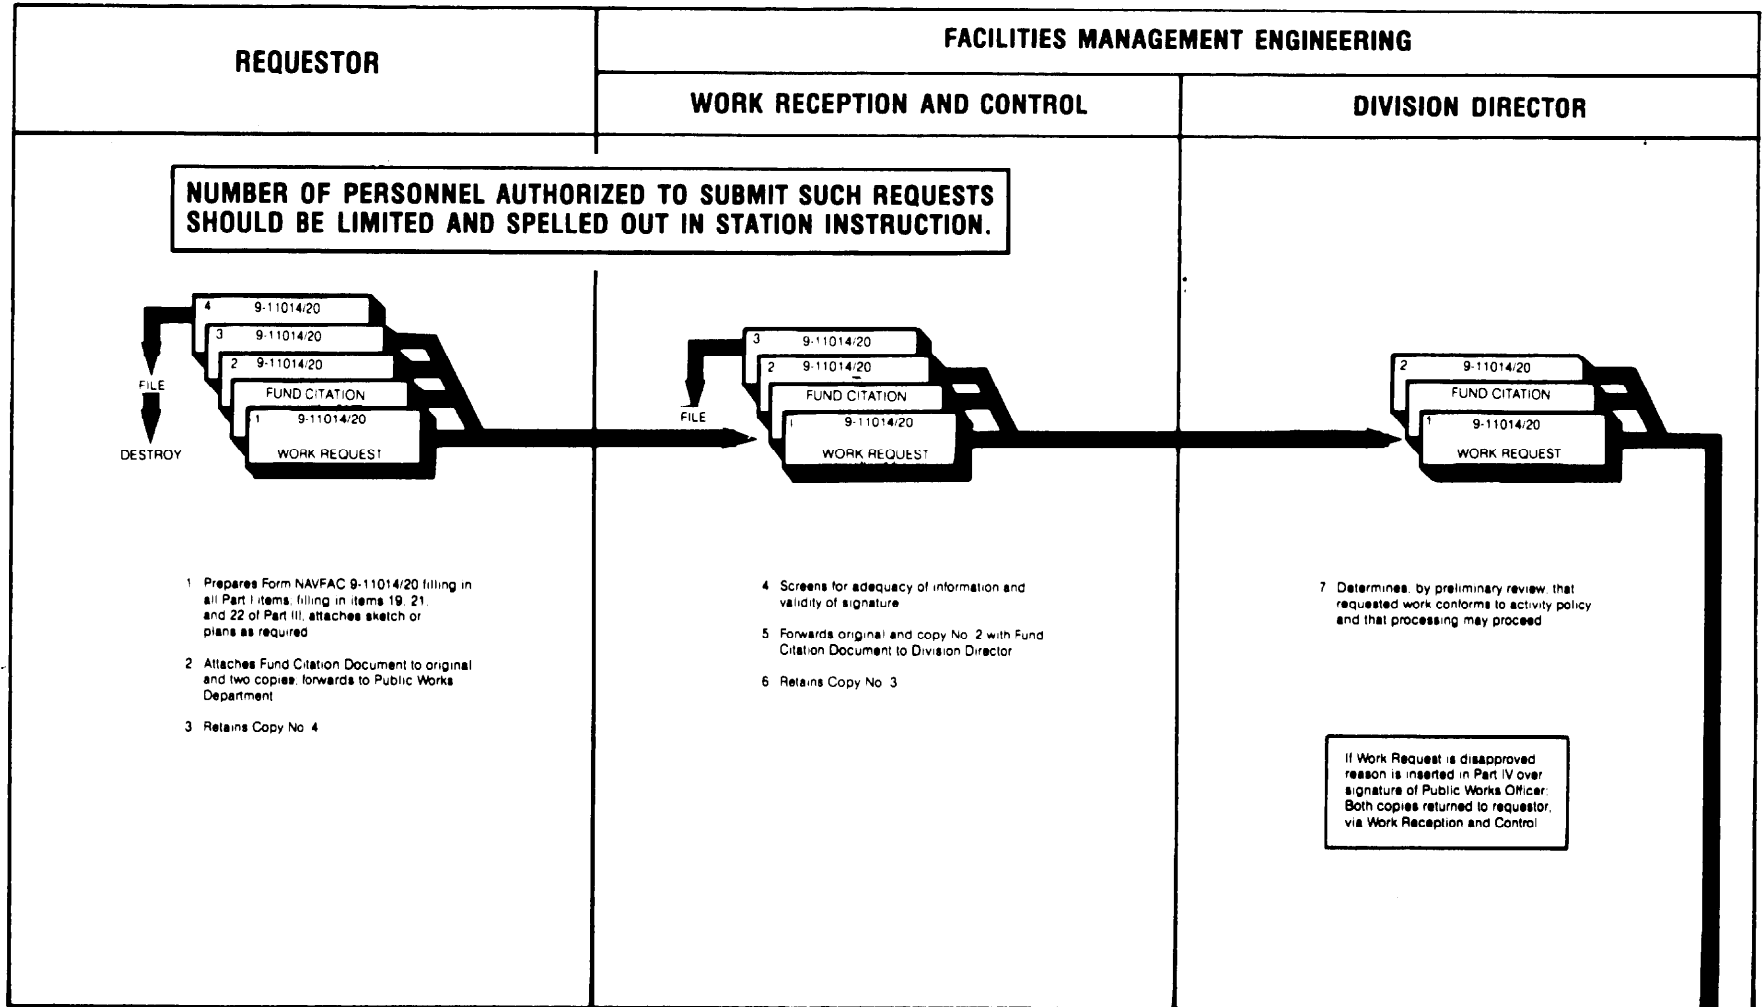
REQUESTOR

FACILITIES MANAGEMENT ENGINEERING

WORK RECEPTION AND CONTROL

DIVISION DIRECTOR

NUMBER OF PERSONNEL AUTHORIZED TO SUBMIT SUCH REQUESTS SHOULD BE LIMITED AND SPELLED OUT IN STATION INSTRUCTION.

4 9-11014/20
3 9-11014/20
2 9-11014/20
FUND CITATION
1 9-11014/20
WORK REQUEST

FILE

DESTROY

3 9-11014/20
2 9-11014/20
FUND CITATION
1 9-11014/20
WORK REQUEST

FILE

2 9-11014/20
FUND CITATION
1 9-11014/20
WORK REQUEST

1 Prepares Form NAVFAC 9-11014/20 filling in all Part I items; filling in items 19, 21, and 22 of Part III; attaches sketch or plans as required

2 Attaches Fund Citation Document to original and two copies; forwards to Public Works Department

3 Retains Copy No 4

4 Screens for adequacy of information and validity of signature

5 Forwards original and copy No. 2 with Fund Citation Document to Division Director

6 Retains Copy No 3

7 Determines, by preliminary review, that requested work conforms to activity policy and that processing may proceed

If Work Request is disapproved reason is inserted in Part IV over signature of Public Works Officer; Both copies returned to requestor, via Work Reception and Control